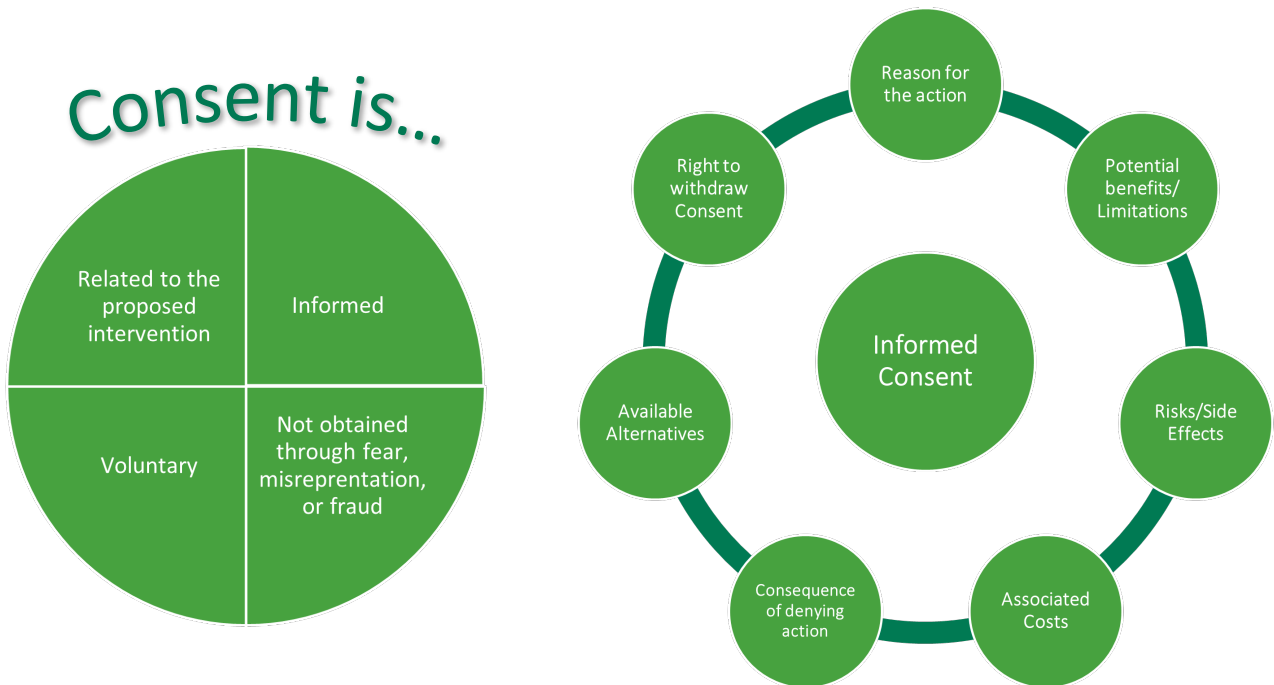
Consent is...

Related to the proposed intervention

Informed

Voluntary

Not obtained through fear, misreprentation, or fraud

Informed Consent

Reason for the action

Potential benefits/ Limitations

Risks/Side Effects

Associated Costs

Consequence of denying action

Available Alternatives

Right to withdraw Consent